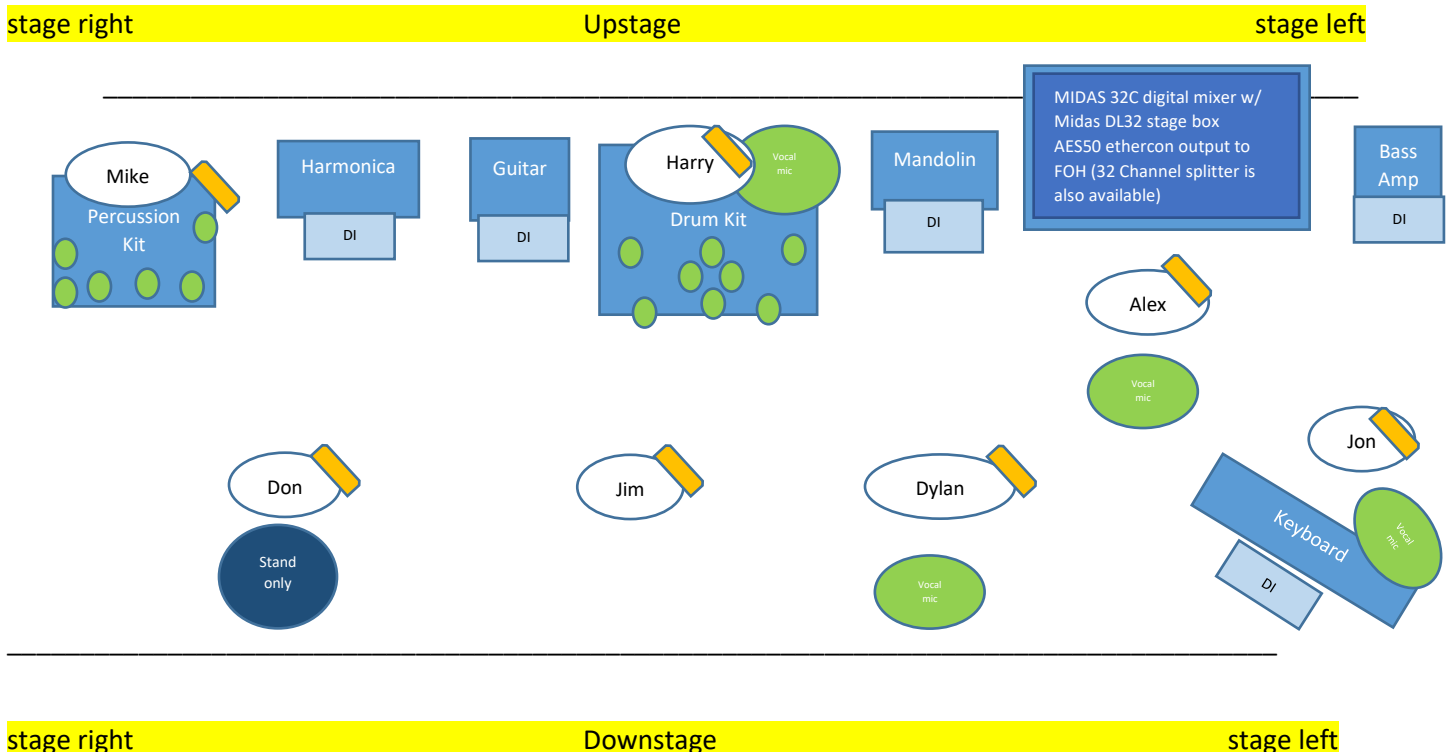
stage right Upstage stage left

MIDAS 32C digital mixer w/ Midas DL32 stage box AES50 ethercon output to FOH (32 Channel splitter is also available)

Mike
Percussion Kit

Harmonica
DI

Guitar
DI

Harry
Vocal mic
Drum Kit

Mandolin
DI

Bass Amp
DI

Alex
Vocal mic

Jon

Don
Stand only

Jim

Dylan
Vocal mic

Keyboard
Vocal mic
DI

stage right Downstage stage left